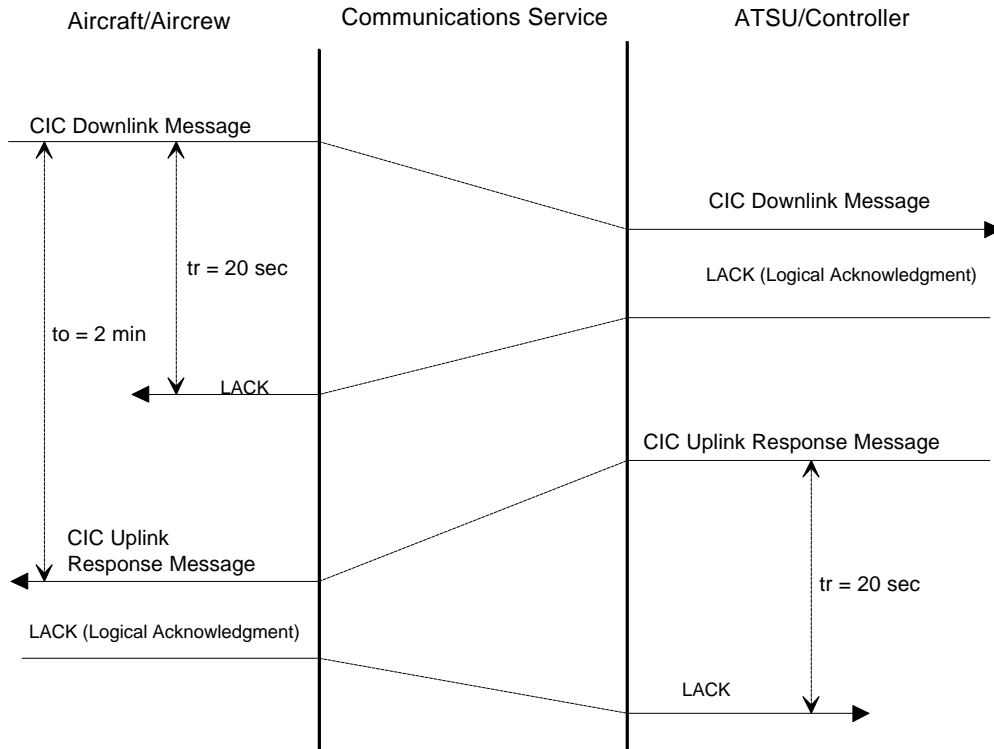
Aircraft/Aircrew

Communications Service

ATSU/Controller

CIC Downlink Message

CIC Downlink Message

tr = 20 sec

LACK (Logical Acknowledgment)

to = 2 min

LACK

CIC Uplink Response Message

CIC Uplink Response Message

tr = 20 sec

LACK (Logical Acknowledgment)

LACK